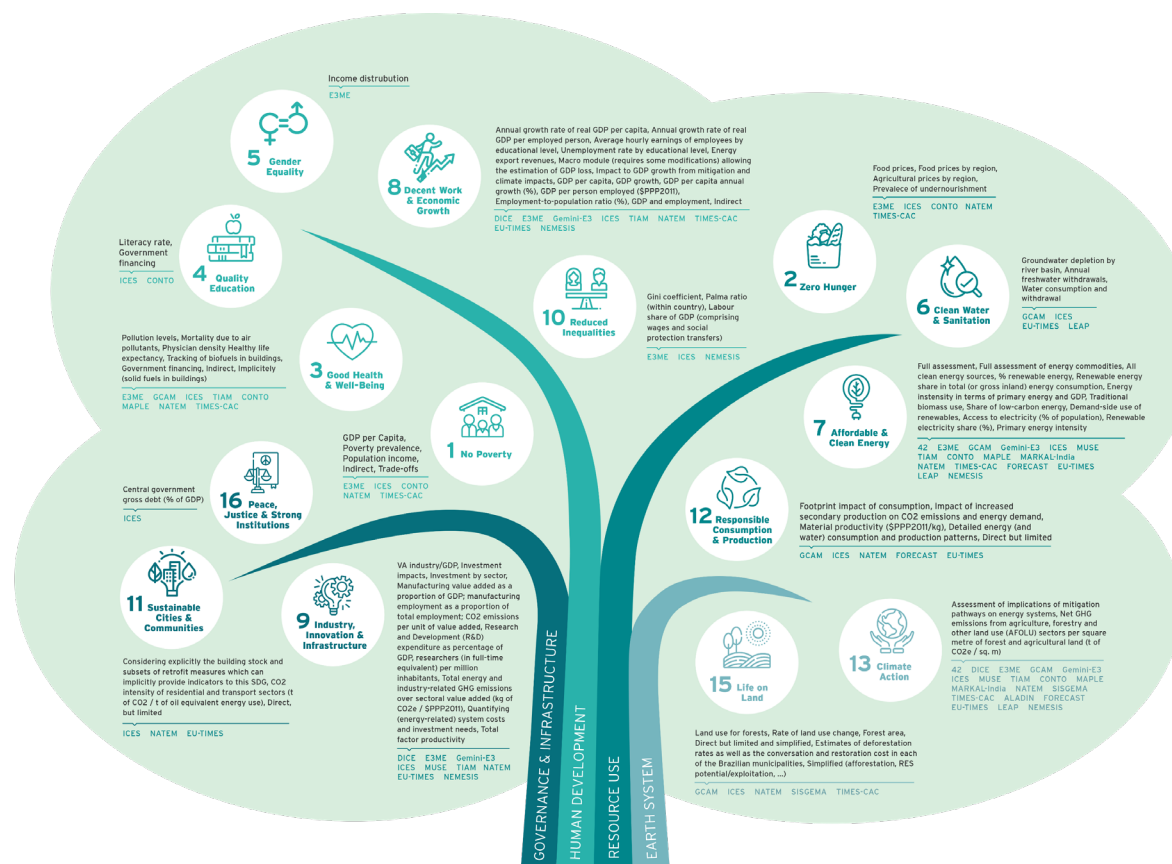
Income distrubution
E3ME

5 Gender Equality

Annual growth rate of real GDP per capita, Annual growth rate of real GDP per employed person, Average hourly earnings of employees by educational level, Unemployment rate by educational level, Energy export revenues, Macro module (requires some modifications) allowing the estimation of GDP loss, Impact to GDP growth from mitigation and climate impacts, GDP per capita, GDP growth, GDP per capita annual growth (%), GDP per person employed ($PPP2011), Employment-to-population ratio (%), GDP and employment, Indirect
DICE E3ME Gemini-E3 ICES TIAM NATEM TIMES-CAC EU-TIMES NEMESIS

8 Decent Work & Economic Growth

Food prices, Food prices by region, Agricultural prices by region, Prevalece of undernourishment
E3ME ICES CONTO NATEM TIMES-CAC

2 Zero Hunger

Literacy rate, Government financing
ICES CONTO

4 Quality Education

Groundwater depletion by river basin, Annual freshwater withdrawals, Water consumption and withdrawal
GCAM ICES EU-TIMES LEAP

6 Clean Water & Sanitation

10 Reduced Inequalities

Gini coefficient, Palma ratio (within country), Labour share of GDP (comprising wages and social protection transfers)
E3ME ICES NEMESIS

Pollution levels, Mortality due to air pollutants, Physician density Healthy life expectancy, Tracking of biofuels in buildings, Government financing, Indirect, Implicitely (solid fuels in buildings)
E3ME GCAM ICES TIAM CONTO MAPLE NATEM TIMES-CAC

3 Good Health & Well-Being

Full assessment, Full assessment of energy commodities, All clean energy sources, % renewable energy, Renewable energy share in total (or gross inland) energy consumption, Energy instensity in terms of primary energy and GDP, Traditional biomass use, Share of low-carbon energy, Demand-side use of renewables, Access to electricity (% of population), Renewable electricity share (%), Primary energy intensity
42 E3ME GCAM Gemini-E3 ICES MUSE TIAM CONTO MAPLE MARKAL-India NATEM TIMES-CAC FORECAST EU-TIMES LEAP NEMESIS

7 Affordable & Clean Energy

GDP per Capita, Poverty prevalence, Population income, Indirect, Trade-offs
E3ME ICES CONTO NATEM TIMES-CAC

1 No Poverty

Central government gross debt (% of GDP)
ICES

16 Peace, Justice & Strong Institutions

12 Responsible Consumption & Production

Footprint impact of consumption, Impact of increased secondary production on CO2 emissions and energy demand, Material productivity ($PPP2011/kg), Detailed energy (and water) consumption and production patterns, Direct but limited
GCAM ICES NATEM FORECAST EU-TIMES

11 Sustainable Cities & Communities

Considering explicitly the building stock and subsets of retrofit measures which can implicitly provide indicators to this SDG, CO2 intensity of residential and transport sectors (t of CO2 / t of oil equivalent energy use), Direct, but limited
ICES NATEM EU-TIMES

9 Industry, Innovation & Infrastructure

VA industry/GDP, Investment impacts, Investment by sector, Manufacturing value added as a proportion of GDP; manufacturing employment as a proportion of total employment; CO2 emissions per unit of value added, Research and Development (R&D) expenditure as percentage of GDP, researchers (in full-time equivalent) per million inhabitants, Total energy and Industry-related GHG emissions over sectoral value added (kg of CO2e / $PPP2011), Quantifying (energy-related) system costs and investment needs, Total factor productivity
DICE E3ME Gemini-E3 ICES MUSE TIAM NATEM EU-TIMES NEMESIS

Assessment of implications of mitigation pathways on energy systems, Net GHG emissions from agriculture, forestry and other land use (AFOLU) sectors per square metre of forest and agricultural land (t of CO2e / sq. m)
42 DICE E3ME GCAM Gemini-E3 ICES MUSE TIAM CONTO MAPLE MARKAL-India NATEM SISGEMA TIMES-CAC ALADIN FORECAST EU-TIMES LEAP NEMESIS

13 Climate Action

15 Life on Land

Land use for forests, Rate of land use change, Forest area, Direct but limited and simplified, Estimates of deforestation rates as well as the conversation and restoration cost in each of the Brazilian municipalities, Simplified (afforestation, RES potential/exploitation, ...)
GCAM ICES NATEM SISGEMA TIMES-CAC

GOVERNANCE & INFRASTRUCTURE
HUMAN DEVELOPMENT
RESOURCE USE
EARTH SYSTEM